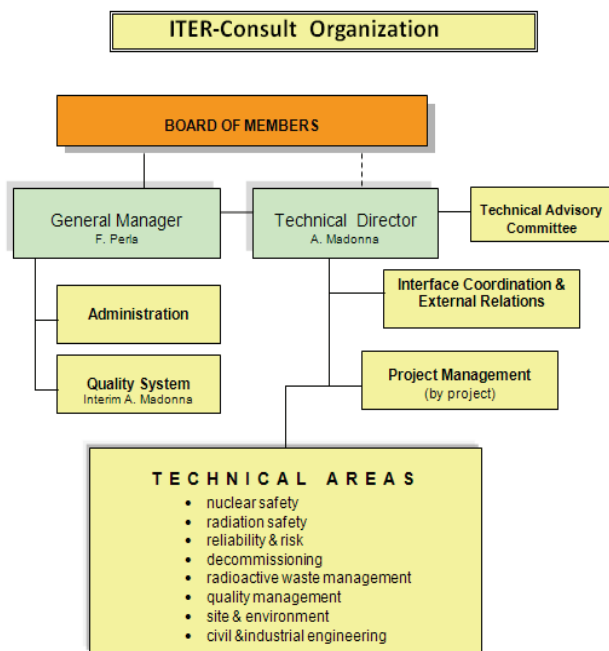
ITER-Consult Organization

BOARD OF MEMBERS

General Manager
F. Perla

Technical Director
A. Madonna

Technical Advisory Committee

Administration

Quality System
Interim A. Madonna

Interface Coordination & External Relations

Project Management
(by project)

TECHNICAL AREAS
- nuclear safety
- radiation safety
- reliability & risk
- decommissioning
- radioactive waste management
- quality management
- site & environment
- civil &industrial engineering